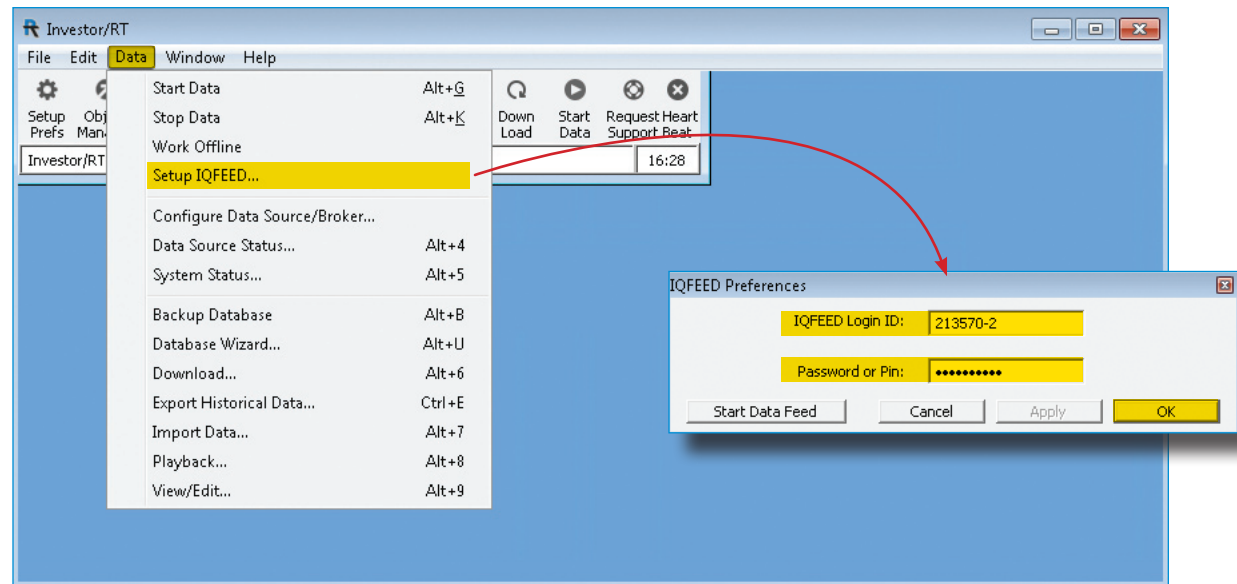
Investor/RT

File Edit Data Window Help

Setup Prefs Obj Mana

Down Load Start Data Request Support Heart Beat

Investor/RT

16:28

Start Data Alt+G
Stop Data Alt+K
Work Offline
Setup IQFEED...

Configure Data Source/Broker...
Data Source Status... Alt+4
System Status... Alt+5

Backup Database Alt+B
Database Wizard... Alt+U
Download... Alt+6
Export Historical Data... Ctrl+E
Import Data... Alt+7
Playback... Alt+8
View/Edit... Alt+9

IQFEED Preferences

IQFEED Login ID: 213570-2

Password or Pin: ●●●●●●●●●●

Start Data Feed Cancel Apply OK